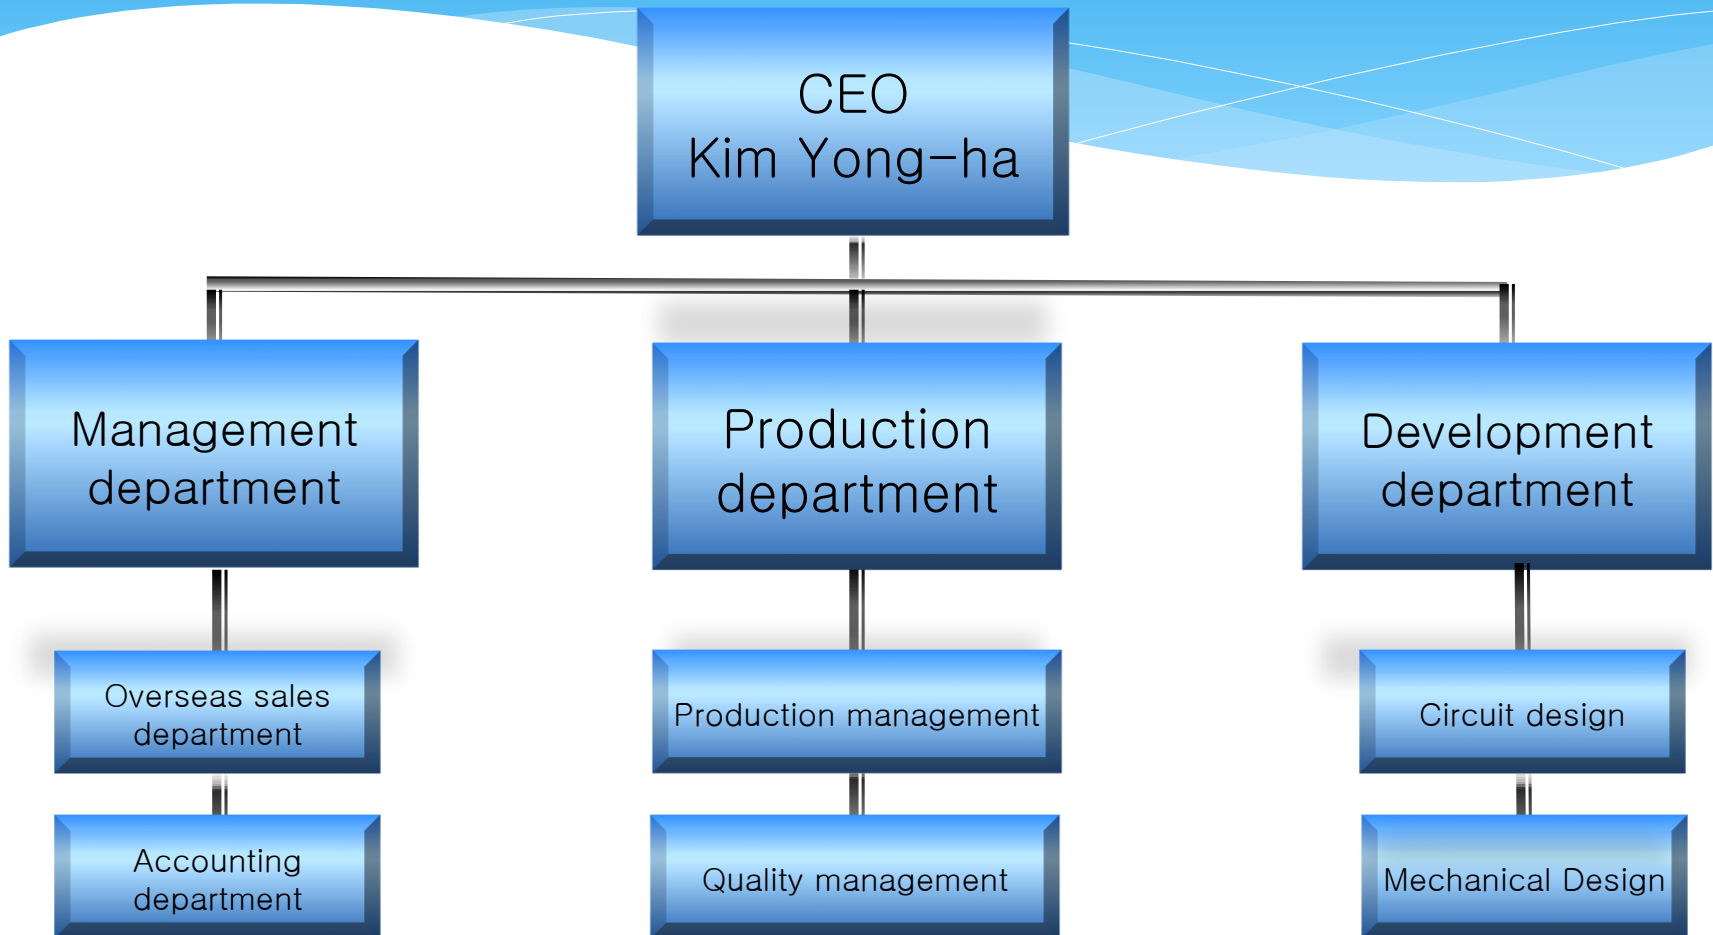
CEO
Kim Yong-ha

Management department

Production department

Development department

Overseas sales department

Accounting department

Production management

Quality management

Circuit design

Mechanical Design